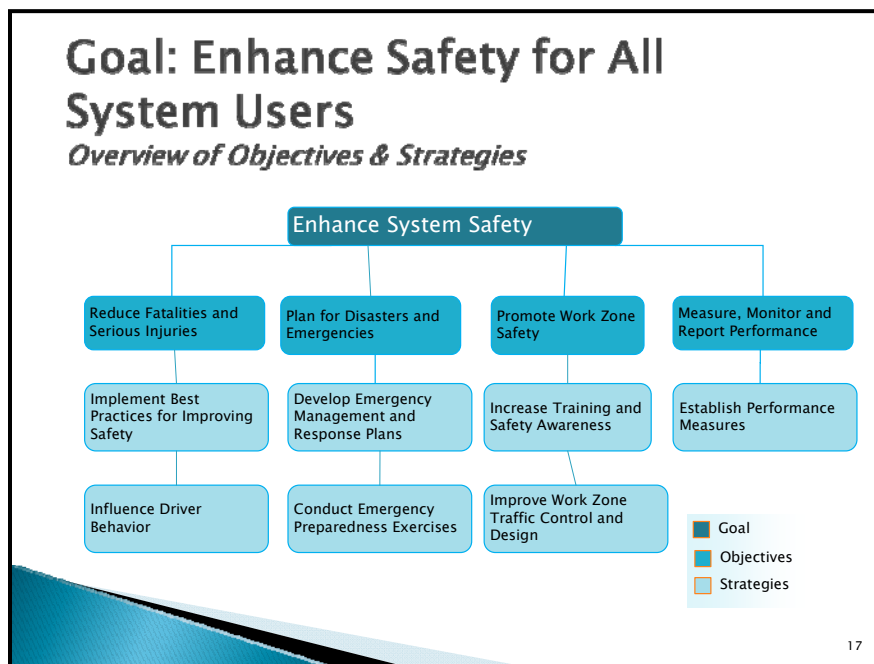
Goal: Enhance Safety for All System Users
Overview of Objectives & Strategies

Enhance System Safety

Reduce Fatalities and Serious Injuries

Implement Best Practices for Improving Safety

Influence Driver Behavior

Plan for Disasters and Emergencies

Develop Emergency Management and Response Plans

Conduct Emergency Preparedness Exercises

Promote Work Zone Safety

Increase Training and Safety Awareness

Improve Work Zone Traffic Control and Design

Measure, Monitor and Report Performance

Establish Performance Measures

Goal
Objectives
Strategies

17